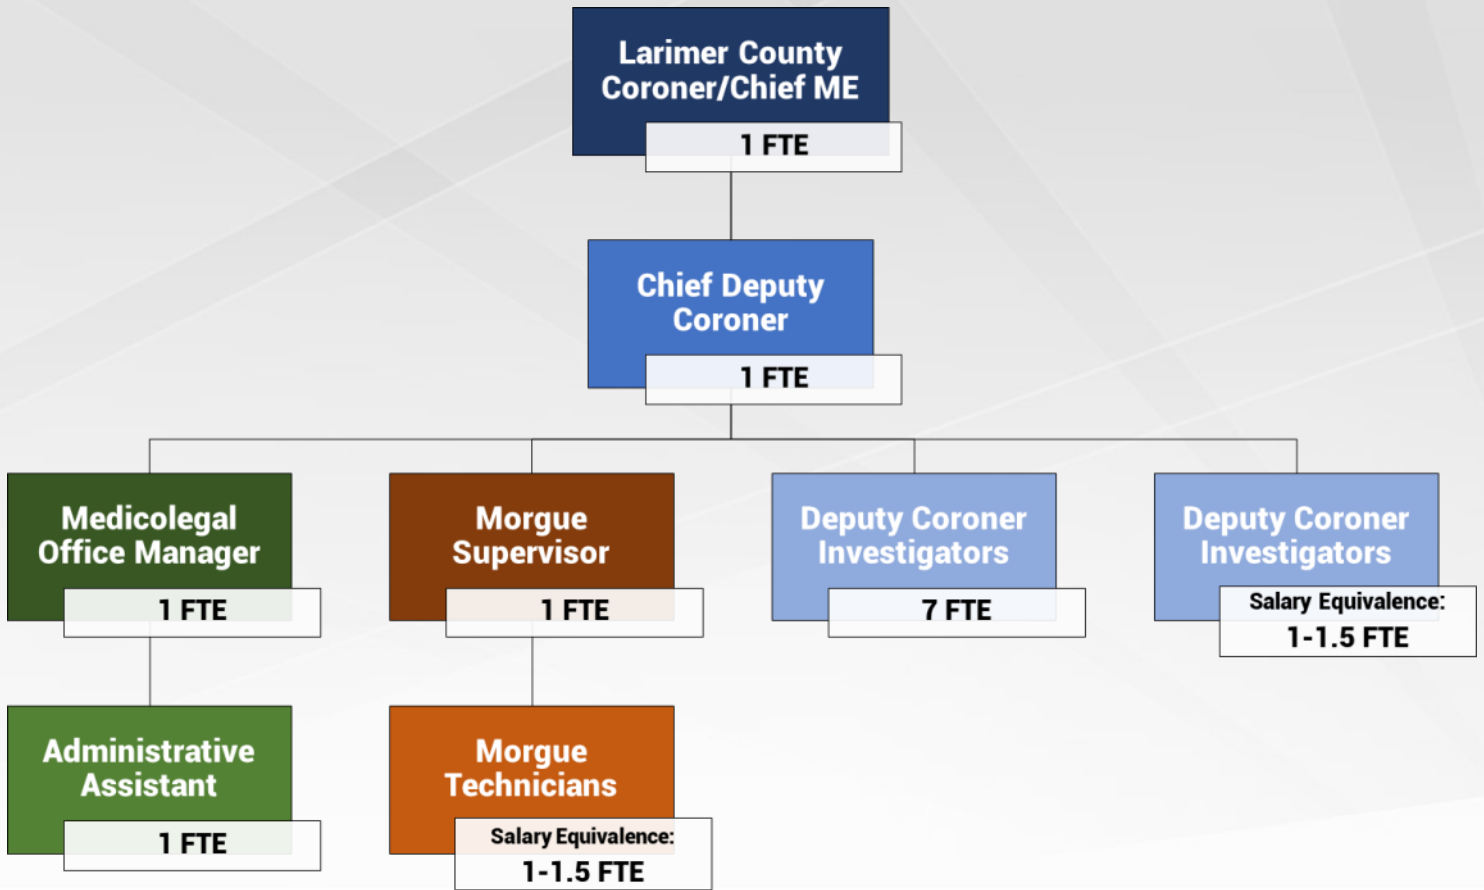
Larimer County Coroner/Chief ME
1 FTE

Chief Deputy Coroner
1 FTE

Medicolegal Office Manager
1 FTE

Morgue Supervisor
1 FTE

Deputy Coroner Investigators
7 FTE

Deputy Coroner Investigators
Salary Equivalence:
1-1.5 FTE

Administrative Assistant
1 FTE

Morgue Technicians
Salary Equivalence:
1-1.5 FTE